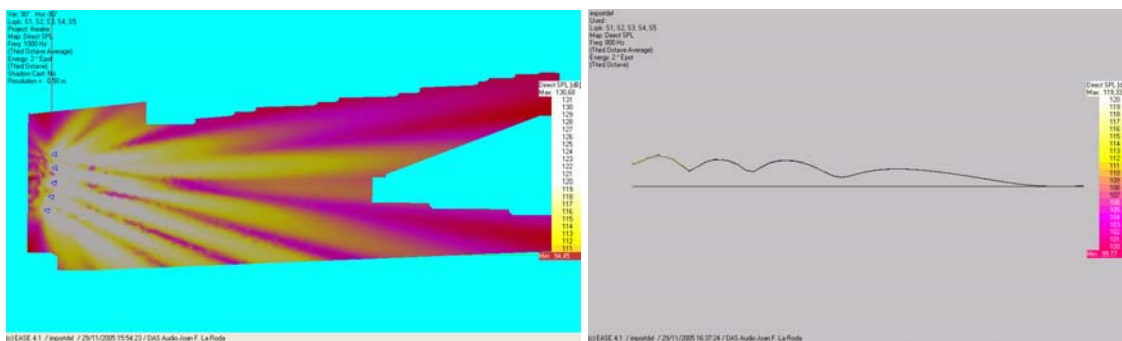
Ver: 90° Hor: 90°
Lspk: S1, S2, S3, S4, S5
Project: theatre
Map: Direct SPL
Freq: 1000 Hz
(Third Octave Average)
Energy: 2 * Epot
(Third Octave)
Shadow Cast: No
Resolution = 0.50 m

Direct SPL [dB]
Max: 130.68
131
130
129
128
127
126
125
124
123
122
121
120
119
118
117
116
115
114
113
112
111
Min: 94.45

(c) EASE 4.1 / importdxf / 29/11/2005 15:54:23 / DAS Audio Joan F. La Roda

importdxf
Used:
Lspk: S1, S2, S3, S4, S5
Map: Direct SPL
Freq: 800 Hz
(Third Octave Average)
Energy: 2 * Epot
(Third Octave)

Direct SPL [d
Max: 119.32
120
119
118
117
116
115
114
113
112
111
110
109
108
107
106
105
104
103
102
101
100
Min: 99.77

(c) EASE 4.1 / importdxf / 29/11/2005 16:37:24 / DAS Audio Joan F. La Roda